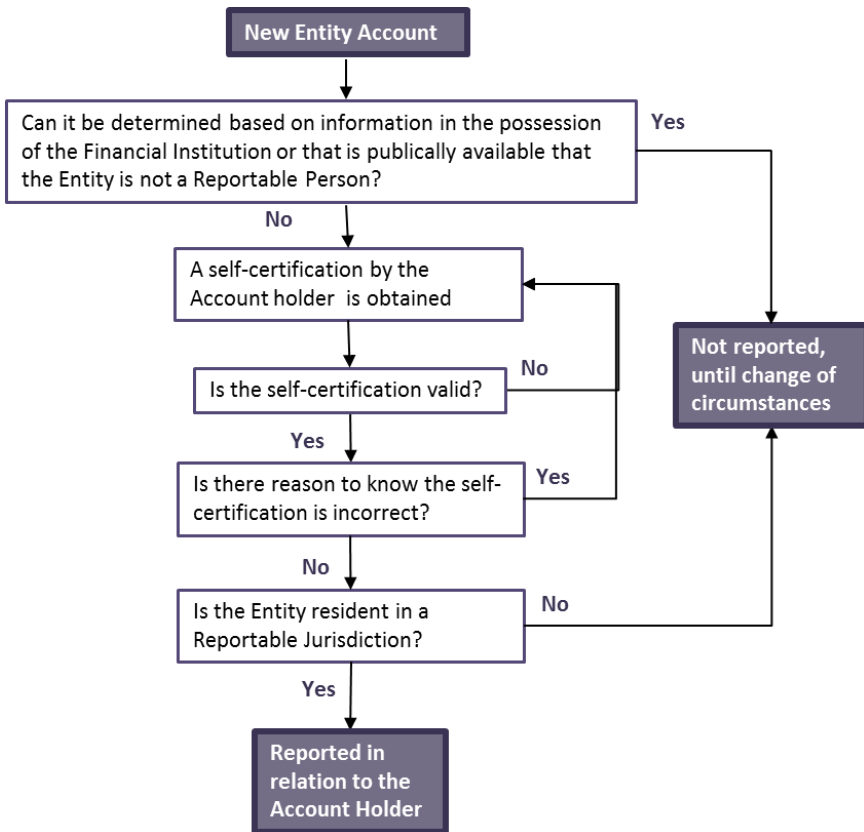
New Entity Account

Can it be determined based on information in the possession of the Financial Institution or that is publically available that the Entity is not a Reportable Person?

Yes

No

A self-certification by the Account holder is obtained

Not reported, until change of circumstances

Is the self-certification valid?

No

Yes

Is there reason to know the self-certification is incorrect?

Yes

No

Is the Entity resident in a Reportable Jurisdiction?

No

Yes

Reported in relation to the Account Holder